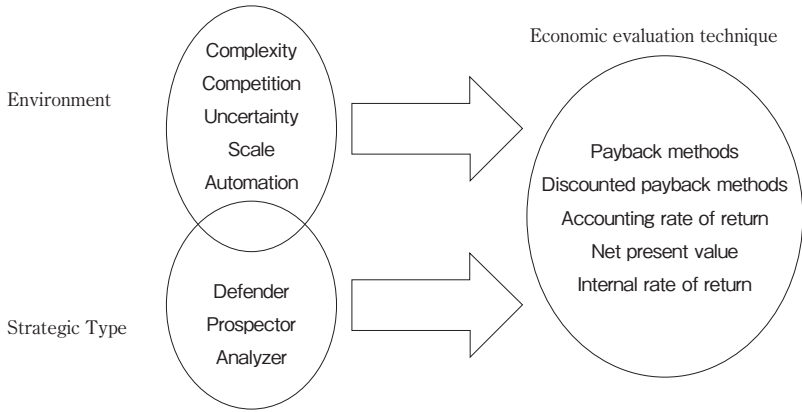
Environment

Complexity
Competition
Uncertainty
Scale
Automation

Strategic Type

Defender
Prospector
Analyzer

Economic evaluation technique

Payback methods
Discounted payback methods
Accounting rate of return
Net present value
Internal rate of return